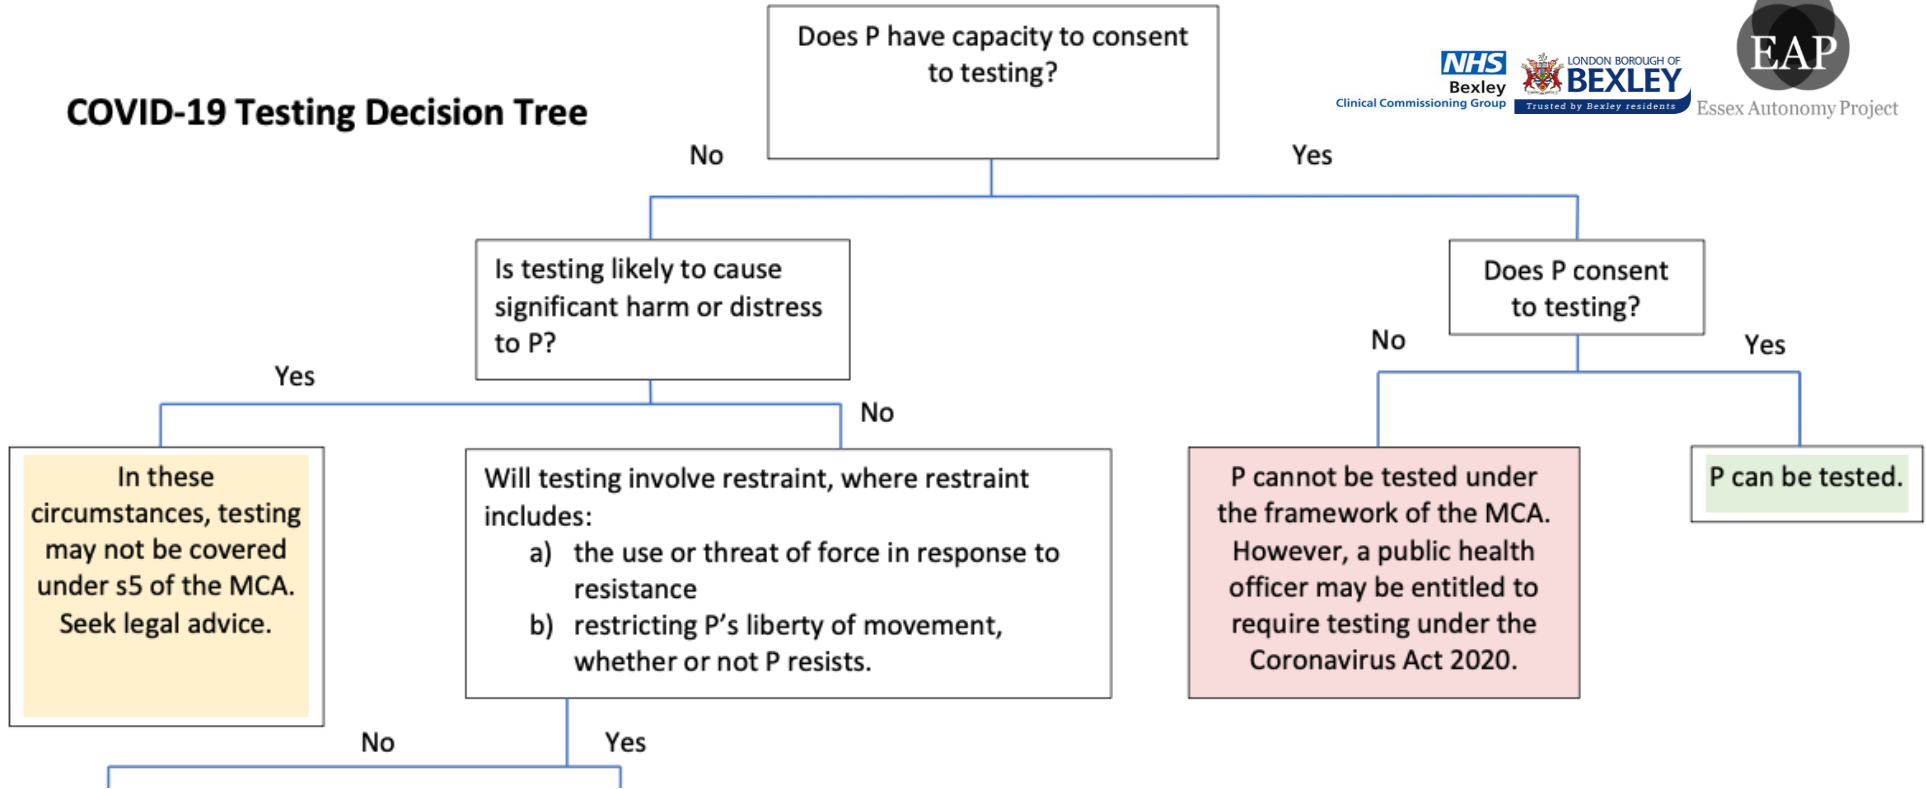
COVID-19 Testing Decision Tree

Does P have capacity to consent to testing?

NHS Bexley Clinical Commissioning Group

LONDON BOROUGH OF BEXLEY Trusted by Bexley residents

EAP Essex Autonomy Project

No

Yes

Is testing likely to cause significant harm or distress to P?

Does P consent to testing?

No

Yes

Yes

No

In these circumstances, testing may not be covered under s5 of the MCA. Seek legal advice.

Will testing involve restraint, where restraint includes:
a) the use or threat of force in response to resistance
b) restricting P's liberty of movement, whether or not P resists.

P cannot be tested under the framework of the MCA. However, a public health officer may be entitled to require testing under the Coronavirus Act 2020.

P can be tested.

No

Yes